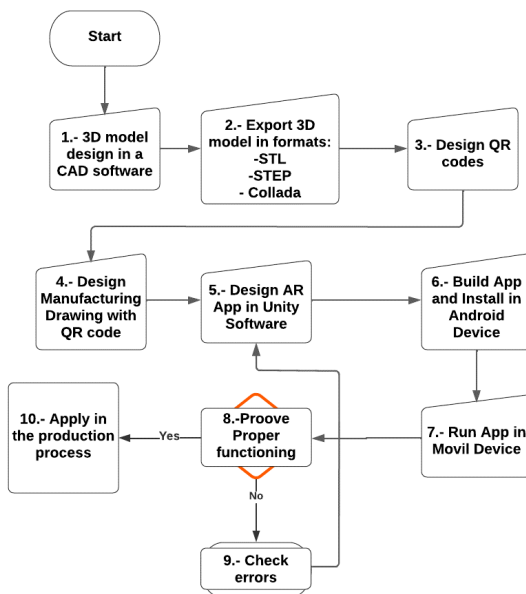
Start

1.- 3D model design in a CAD software

2.- Export 3D model in formats:
-STL
-STEP
- Collada

3.- Design QR codes

4.- Design Manufacturing Drawing with QR code

5.- Design AR App in Unity Software

6.- Build App and Install in Android Device

7.- Run App in Movil Device

8.-Proove Proper functioning

Yes

10.- Apply in the production process

No

9.- Check errors